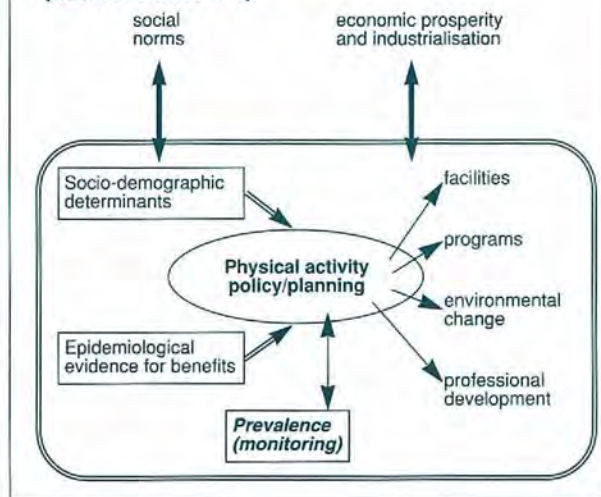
social norms

economic prosperity and industrialisation

Socio-demographic determinants

facilities

programs

Physical activity policy/planning

environmental change

Epidemiological evidence for benefits

professional development

Prevalence (monitoring)